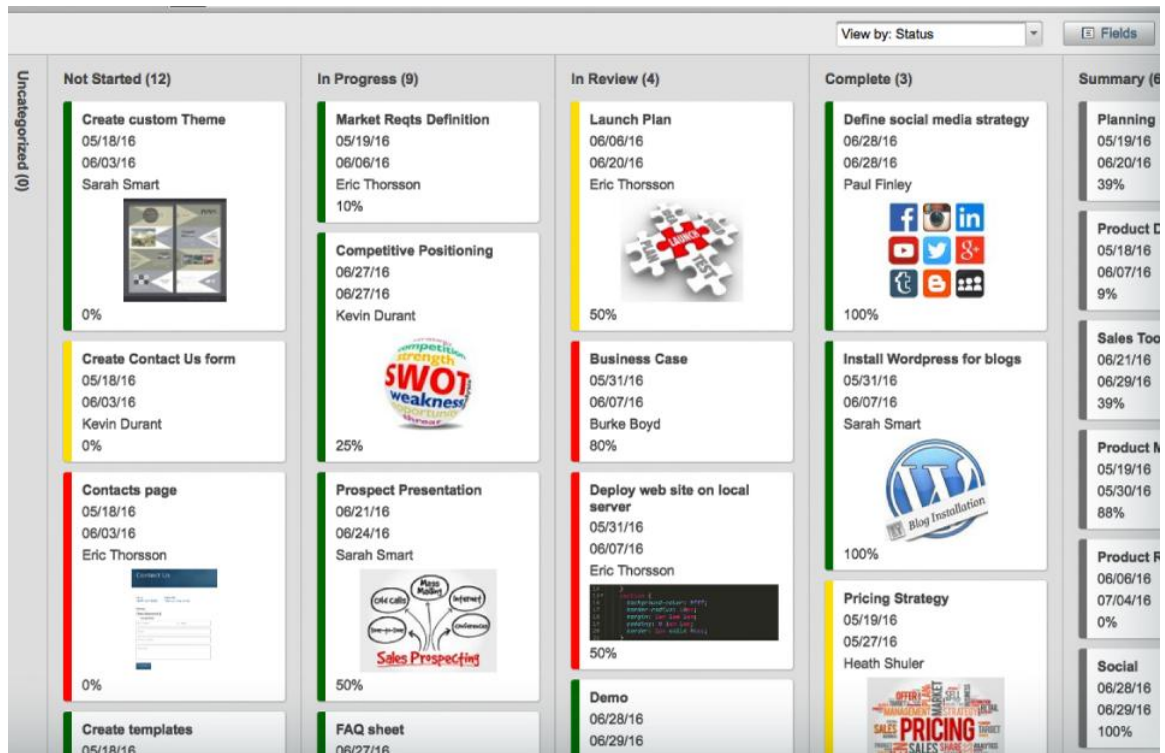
View by: Status

Fields

Uncategorized (0)

Not Started (12)

Create custom Theme
05/18/16
06/03/16
Sarah Smart
0%

Create Contact Us form
05/18/16
06/03/16
Kevin Durant
0%

Contacts page
05/18/16
06/03/16
Eric Thorsson
Contact Us
0%

Create templates
05/18/16

In Progress (9)

Market Reqts Definition
05/19/16
06/06/16
Eric Thorsson
10%

Competitive Positioning
06/27/16
06/27/16
Kevin Durant
competition
strength
SWOT
weakness
opportunity
threat
25%

Prospect Presentation
06/21/16
06/24/16
Sarah Smart
Cold Calls
Mass Mailing
Internet
Door-to-Door
Conferences
Sales Prospecting
50%

FAQ sheet
06/27/16

In Review (4)

Launch Plan
06/06/16
06/20/16
Eric Thorsson
PLAN
LAUNCH
TEST
50%

Business Case
05/31/16
06/07/16
Burke Boyd
80%

Deploy web site on local server
05/31/16
06/07/16
Eric Thorsson
50%

Demo
06/28/16
06/29/16

Complete (3)

Define social media strategy
06/28/16
06/28/16
Paul Finley
100%

Install Wordpress for blogs
05/31/16
06/07/16
Sarah Smart
Blog Installation
100%

Pricing Strategy
05/19/16
05/27/16
Heath Shuler
PRICING
SALES

Summary (6

Planning
05/19/16
06/20/16
39%

Product D
05/18/16
06/07/16
9%

Sales Too
06/21/16
06/29/16
39%

Product M
05/19/16
05/30/16
88%

Product R
06/06/16
07/04/16
0%

Social
06/28/16
06/29/16
100%